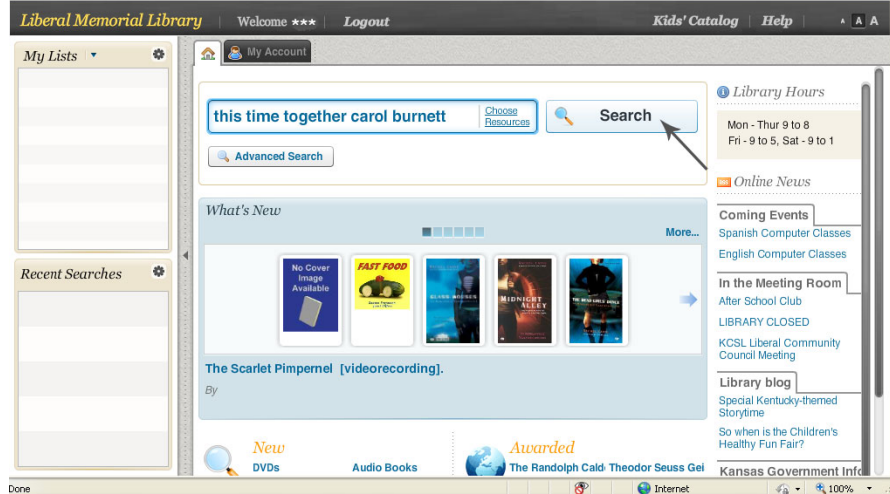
Liberal Memorial Library | Welcome ★★★ | Logout

Kids' Catalog | Help | A A A

My Lists

Recent Searches

My Account

this time together carol burnett

Choose Resources

Search

Advanced Search

What's New

More...

No Cover Image Available

FAST FOOD

MIDNIGHT ALLEY

The Scarlet Pimpernel [videorecording].

By

New

DVDs

Audio Books

Awarded

The Randolph Cald Theodor Seuss Gei

Library Hours

Mon - Thur 9 to 8
Fri - 9 to 5, Sat - 9 to 1

Online News

Coming Events

Spanish Computer Classes

English Computer Classes

In the Meeting Room

After School Club

LIBRARY CLOSED

KCSL Liberal Community Council Meeting

Library blog

Special Kentucky-themed Storytime

So when is the Children's Healthy Fun Fair?

Kansas Government Info

Done

Internet

100%